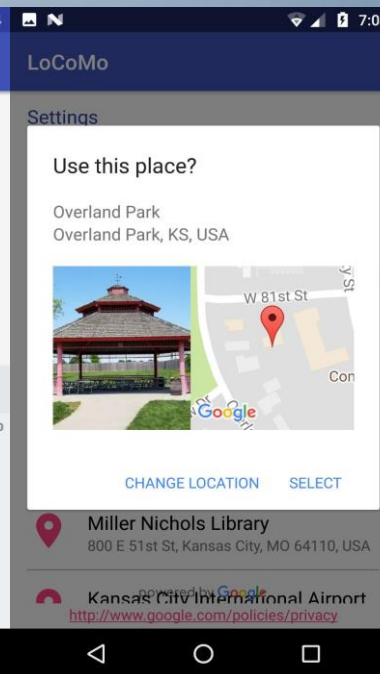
7:0

LoCoMo

Settings

Use this place?

Overland Park
Overland Park, KS, USA

W 81st St
Con
Google

CHANGE LOCATION SELECT

Miller Nichols Library
800 E 51st St, Kansas City, MO 64110, USA

Kansas City International Airport
powered by Google
http://www.google.com/policies/privacy